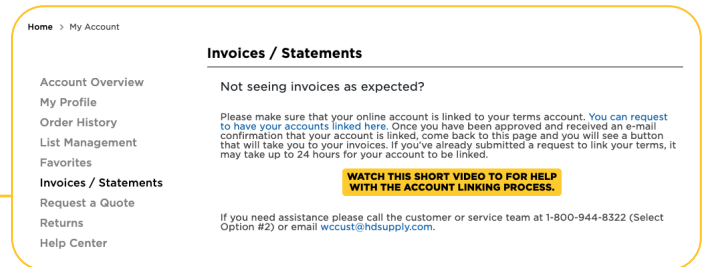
Home > My Account

Invoices / Statements

Account Overview
My Profile
Order History
List Management
Favorites
Invoices / Statements
Request a Quote
Returns
Help Center

Not seeing invoices as expected?

Please make sure that your online account is linked to your terms account. You can request to have your accounts linked here. Once you have been approved and received an e-mail confirmation that your account is linked, come back to this page and you will see a button that will take you to your invoices. If you've already submitted a request to link your terms, it may take up to 24 hours for your account to be linked.

WATCH THIS SHORT VIDEO TO FOR HELP WITH THE ACCOUNT LINKING PROCESS.

If you need assistance please call the customer or service team at 1-800-944-8322 (Select Option #2) or email wccust@hdsupply.com.